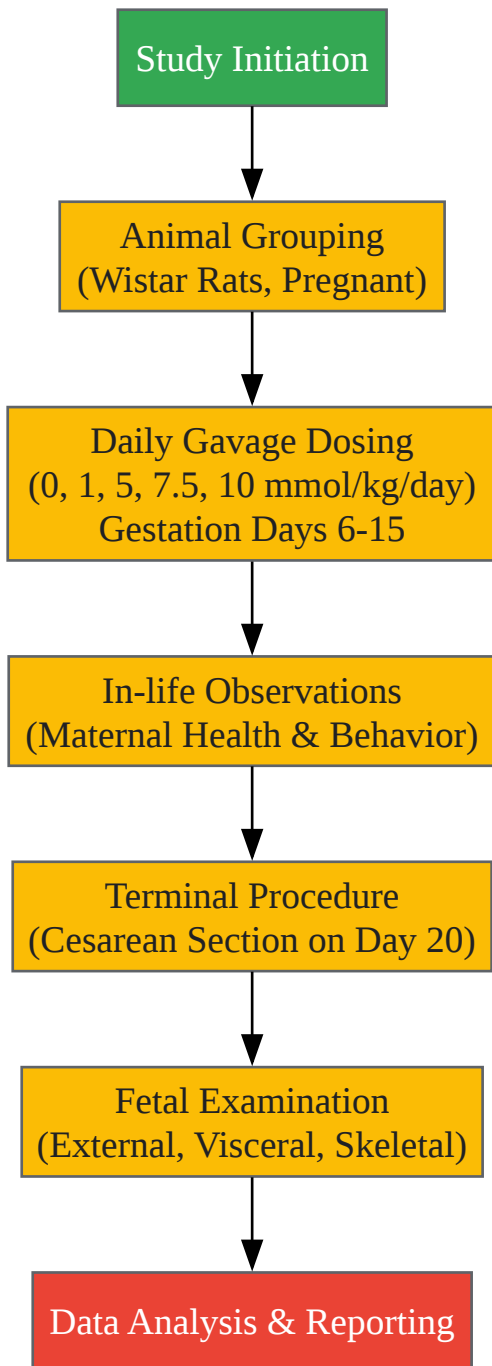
Study Initiation

Animal Grouping
(Wistar Rats, Pregnant)

Daily Gavage Dosing
(0, 1, 5, 7.5, 10 mmol/kg/day)
Gestation Days 6-15

In-life Observations
(Maternal Health & Behavior)

Terminal Procedure
(Cesarean Section on Day 20)

Fetal Examination
(External, Visceral, Skeletal)

Data Analysis & Reporting